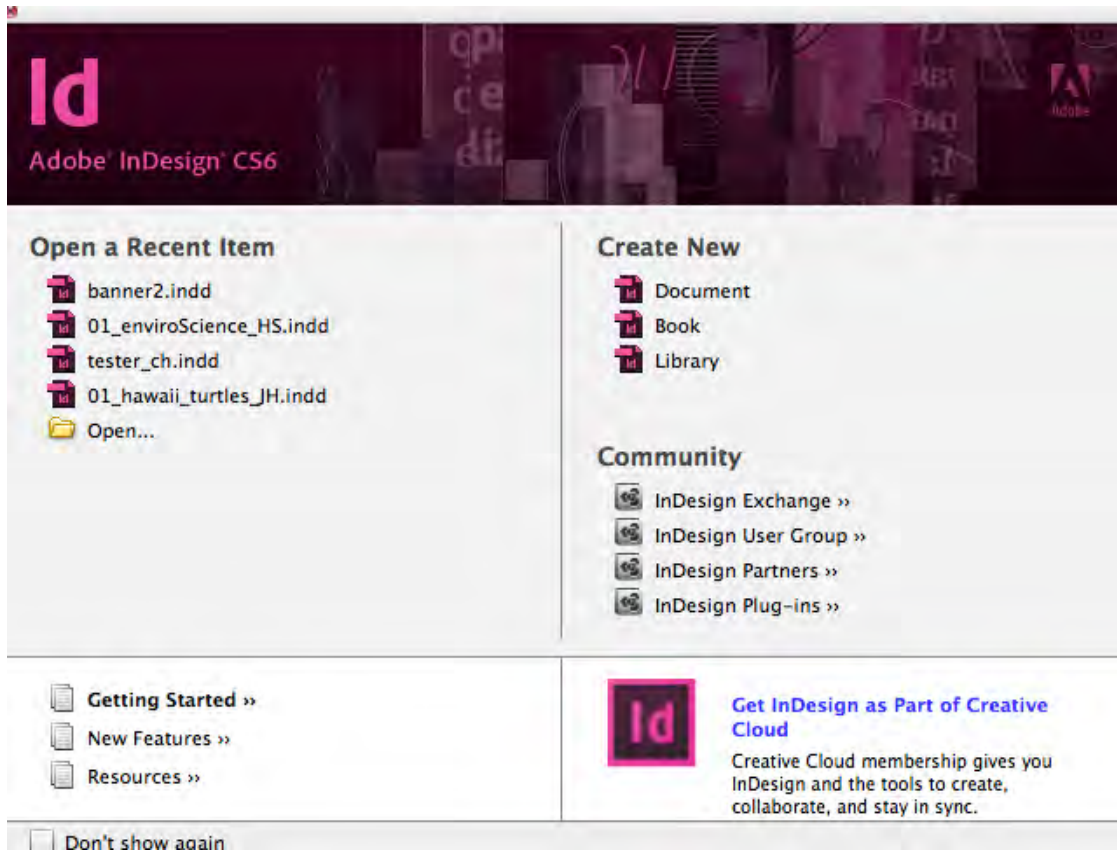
Id

Adobe InDesign CS6

Adobe

Open a Recent Item

banner2.indd

01_enviroScience_HS.indd

tester_ch.indd

01_hawaii_turtles_JH.indd

Open...

Create New

Document

Book

Library

Community

InDesign Exchange ››

InDesign User Group ››

InDesign Partners ››

InDesign Plug-ins ››

Getting Started ››

New Features ››

Resources ››

Id

Get InDesign as Part of Creative Cloud

Creative Cloud membership gives you InDesign and the tools to create, collaborate, and stay in sync.

Don't show again